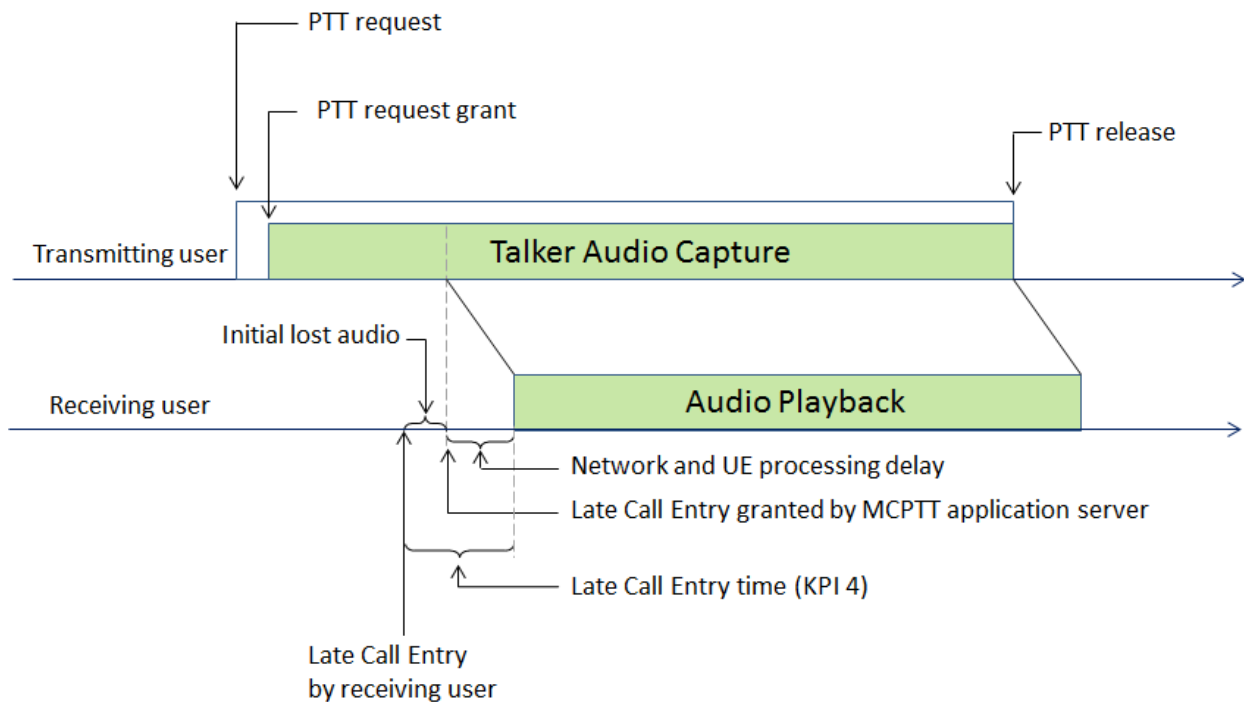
PTT request

PTT request grant

PTT release

Transmitting user

Talker Audio Capture

Initial lost audio

Receiving user

Audio Playback

Network and UE processing delay

Late Call Entry granted by MCPTT application server

Late Call Entry time (KPI 4)

Late Call Entry by receiving user